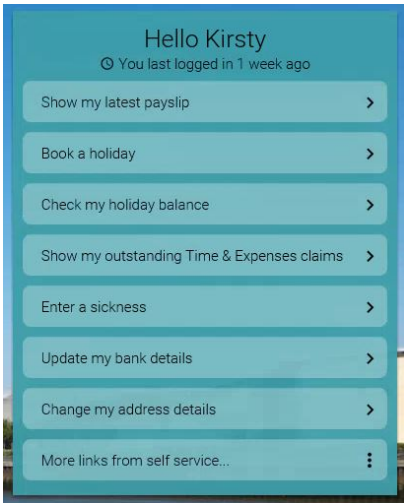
Hello Kirsty
You last logged in 1 week ago

Show my latest payslip

Book a holiday

Check my holiday balance

Show my outstanding Time & Expenses claims

Enter a sickness

Update my bank details

Change my address details

More links from self service...